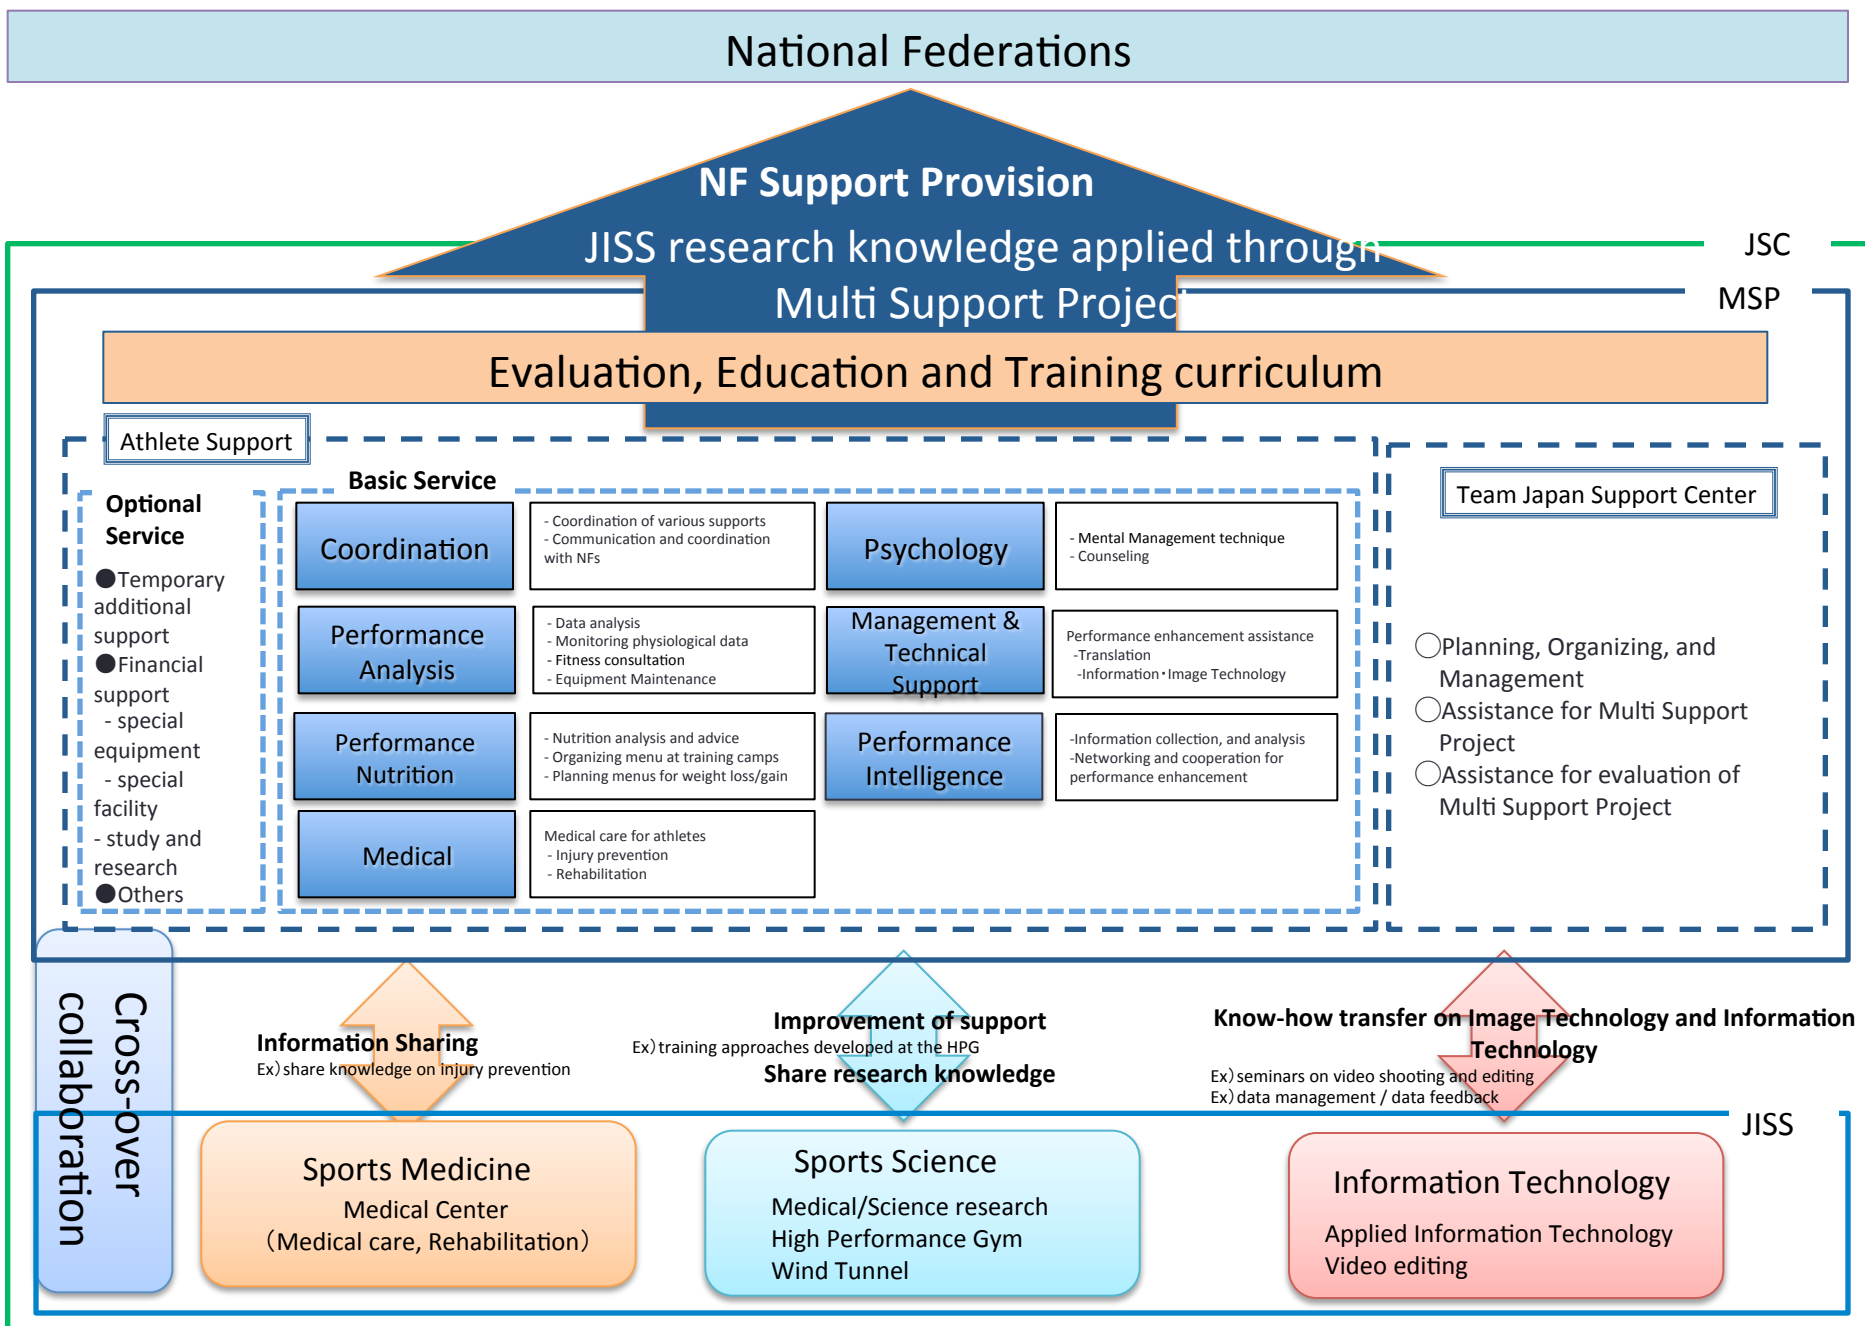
National Federations

NF Support Provision
JISS research knowledge applied through Multi Support Project

JSC

MSP

Evaluation, Education and Training curriculum

Athlete Support

Optional Service
●Temporary additional support
●Financial support
- special equipment
- special facility
- study and research
●Others

Basic Service

| Coordination | - Coordination of various supports - Communication and coordination with NFs | Psychology | - Mental Management technique - Counseling |
|---|---|---|---|
| Performance Analysis | - Data analysis - Monitoring physiological data - Fitness consultation - Equipment Maintenance | Management & Technical Support | Performance enhancement assistance -Translation -Information・Image Technology |
| Performance Nutrition | - Nutrition analysis and advice - Organizing menu at training camps - Planning menus for weight loss/gain | Performance Intelligence | -Information collection, and analysis -Networking and cooperation for performance enhancement |
| Medical | Medical care for athletes - Injury prevention - Rehabilitation | | |

Team Japan Support Center

○Planning, Organizing, and Management
○Assistance for Multi Support Project
○Assistance for evaluation of Multi Support Project

Cross-over collaboration

Information Sharing
Ex) share knowledge on injury prevention

Improvement of support
Ex) training approaches developed at the HPG
Share research knowledge

Know-how transfer on Image Technology and Information Technology
Ex) seminars on video shooting and editing
Ex) data management / data feedback

JISS

Sports Medicine
Medical Center
(Medical care, Rehabilitation)

Sports Science
Medical/Science research
High Performance Gym
Wind Tunnel

Information Technology
Applied Information Technology
Video editing